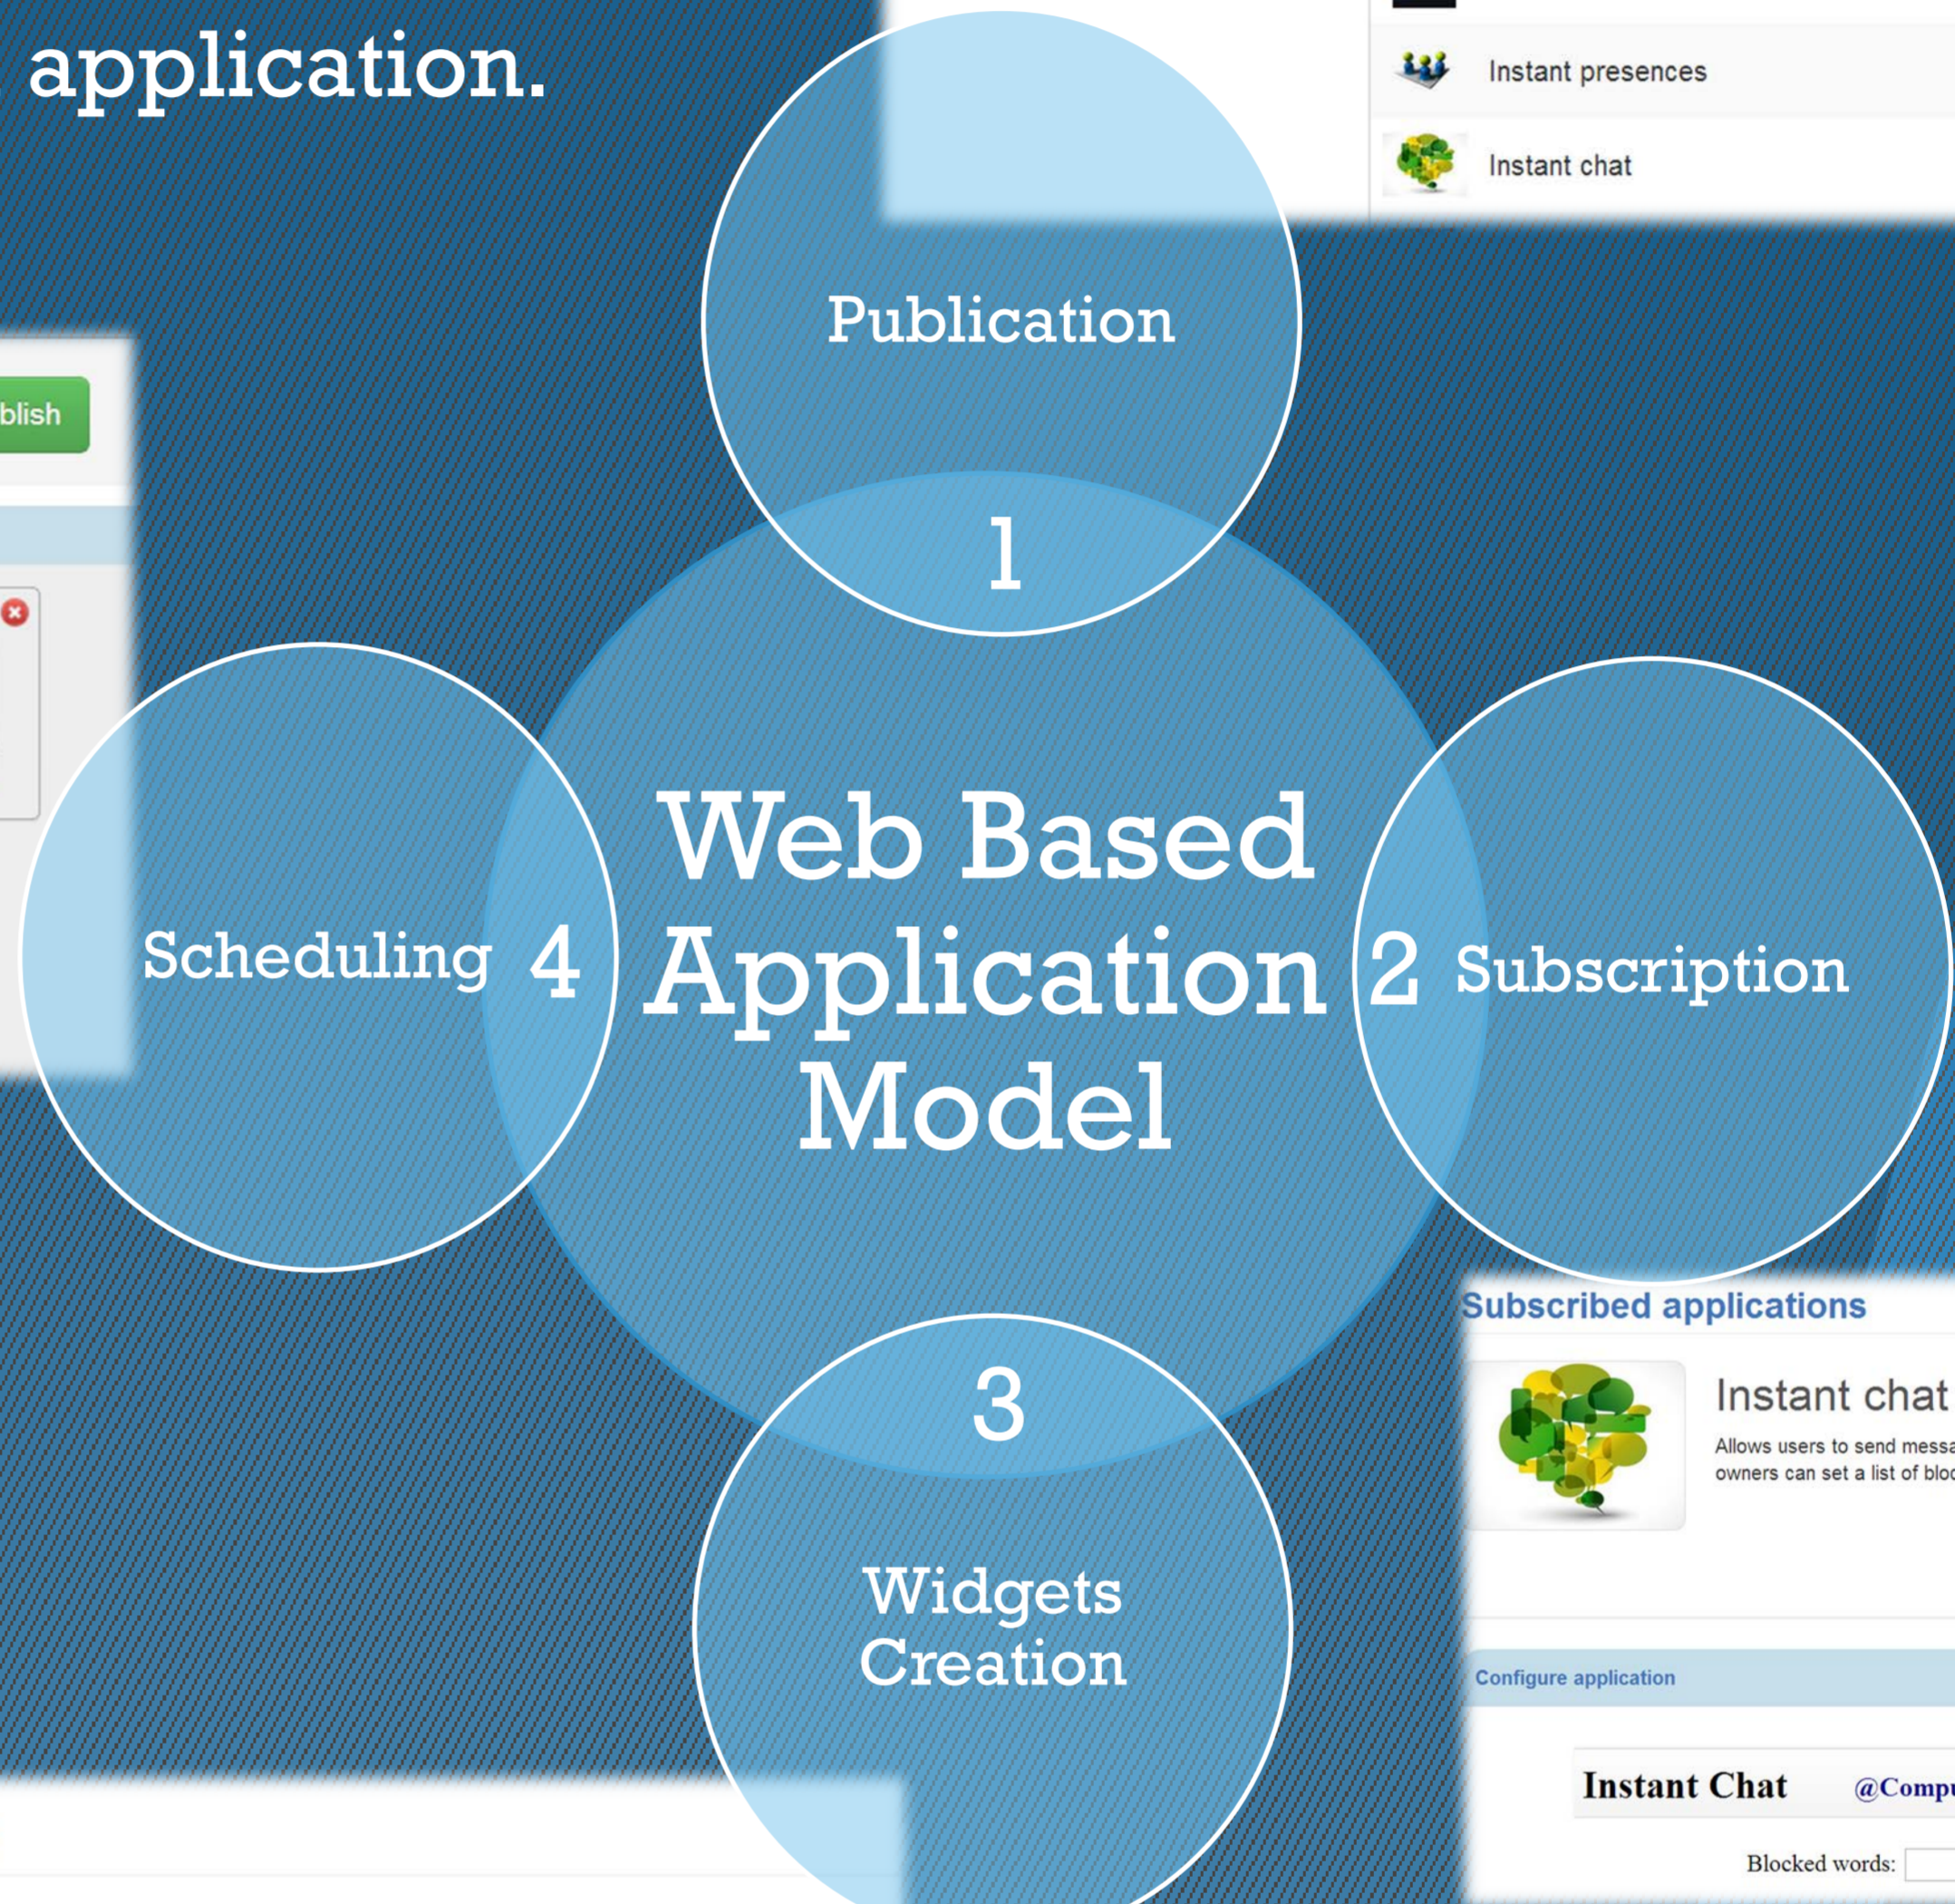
application.

Instant presences

Instant chat

blish

Publication

1

Web Based Application Model

Scheduling 4

2 Subscription

3

Widgets Creation

Subscribed applications

Instant chat

Allows users to send messa

owners can set a list of bloc

Configure application

Instant Chat @Compu

Blocked words: